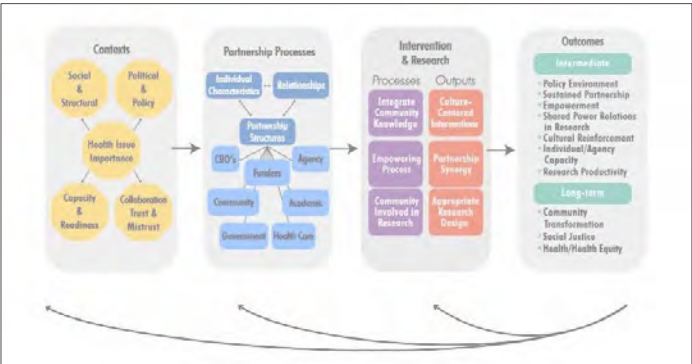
Contexts

Social & Structural

Political & Policy

Health Issue Importance

Capacity & Readiness

Collaboration Trust & Mistrust

Partnership Processes

Individual Characteristics

Relationships

Partnership Structures

CBO's

Agency

Funders

Community

Academic

Government

Health Care

Intervention & Research

Processes

Outputs

Integrate Community Knowledge

Culture-Centered Interventions

Empowering Process

Partnership Synergy

Community Involved in Research

Appropriate Research Design

Outcomes

Intermediate

- Policy Environment
- Sustained Partnership
- Empowerment
- Shared Power Relations in Research
- Cultural Reinforcement
- Individual/Agency Capacity
- Research Productivity

Long-term

- Community Transformation
- Social Justice
- Health/Health Equity